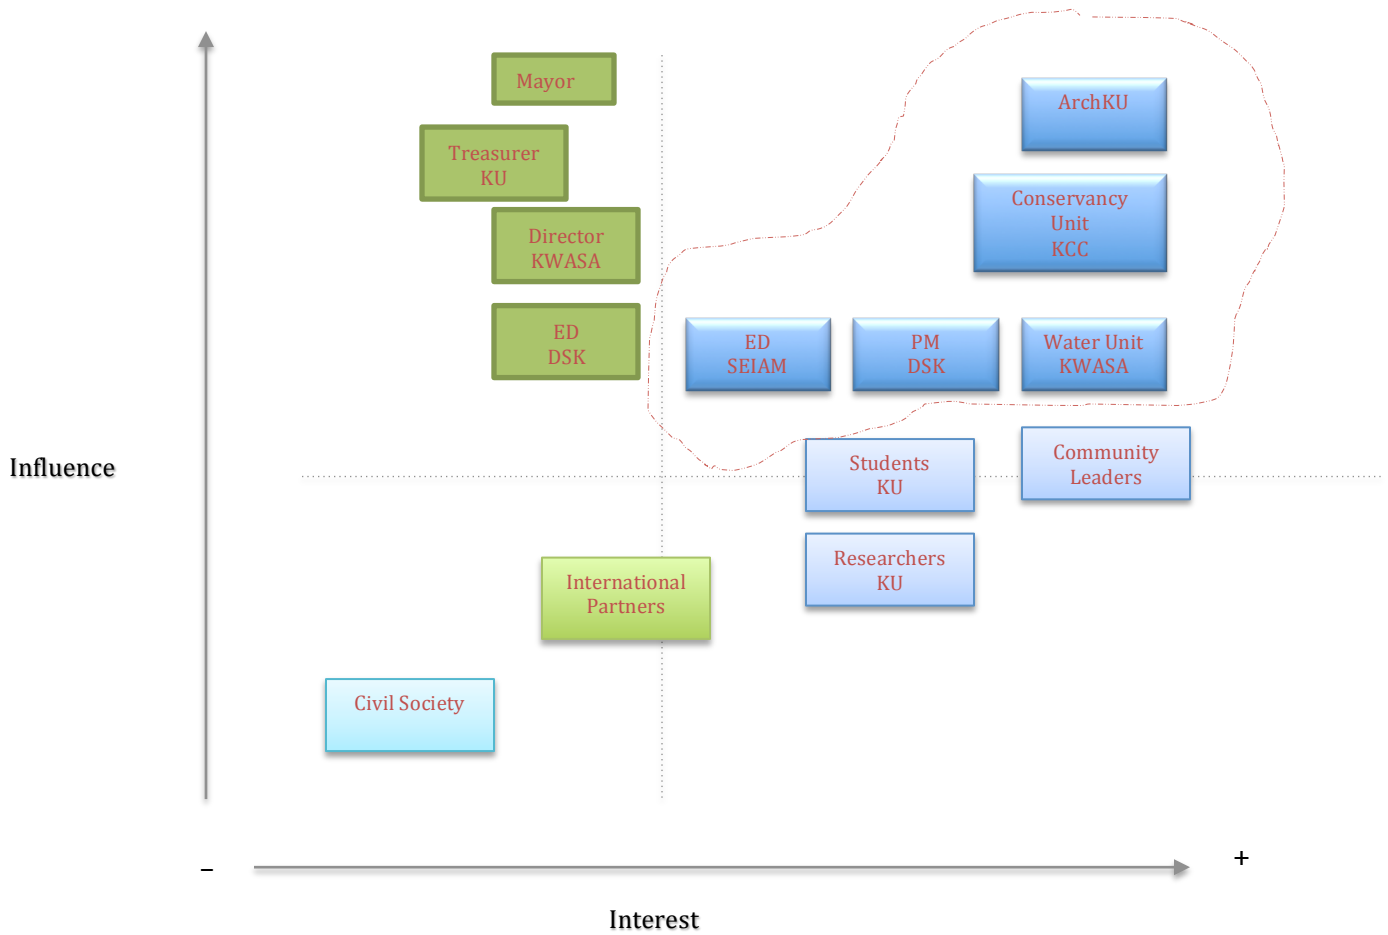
Mayor

Treasurer KU

Director KWASA

ED DSK

ArchKU

Conservancy Unit KCC

ED SEIAM

PM DSK

Water Unit KWASA

Influence

Students KU

Community Leaders

Researchers KU

International Partners

Civil Society

–

+

Interest